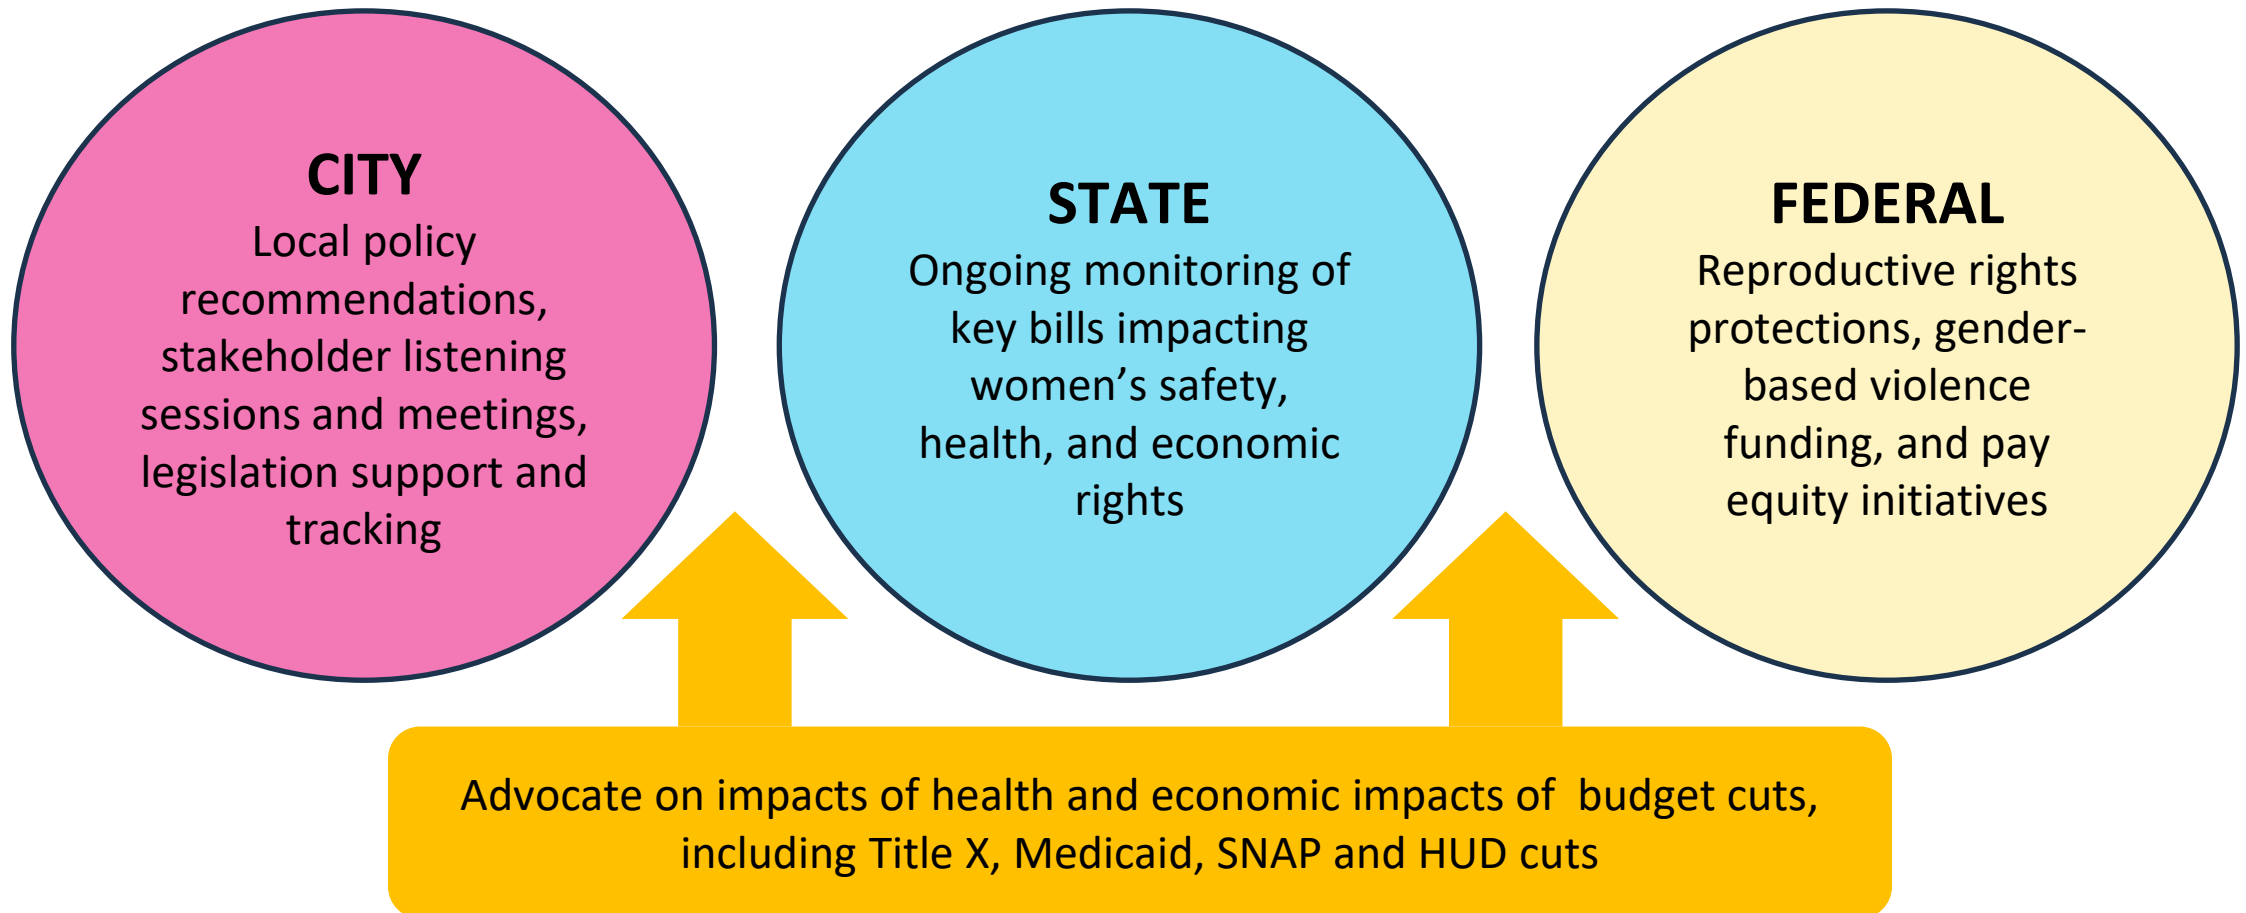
CITY
Local policy recommendations, stakeholder listening sessions and meetings, legislation support and tracking

STATE
Ongoing monitoring of key bills impacting women’s safety, health, and economic rights

FEDERAL
Reproductive rights protections, gender-based violence funding, and pay equity initiatives

Advocate on impacts of health and economic impacts of budget cuts, including Title X, Medicaid, SNAP and HUD cuts